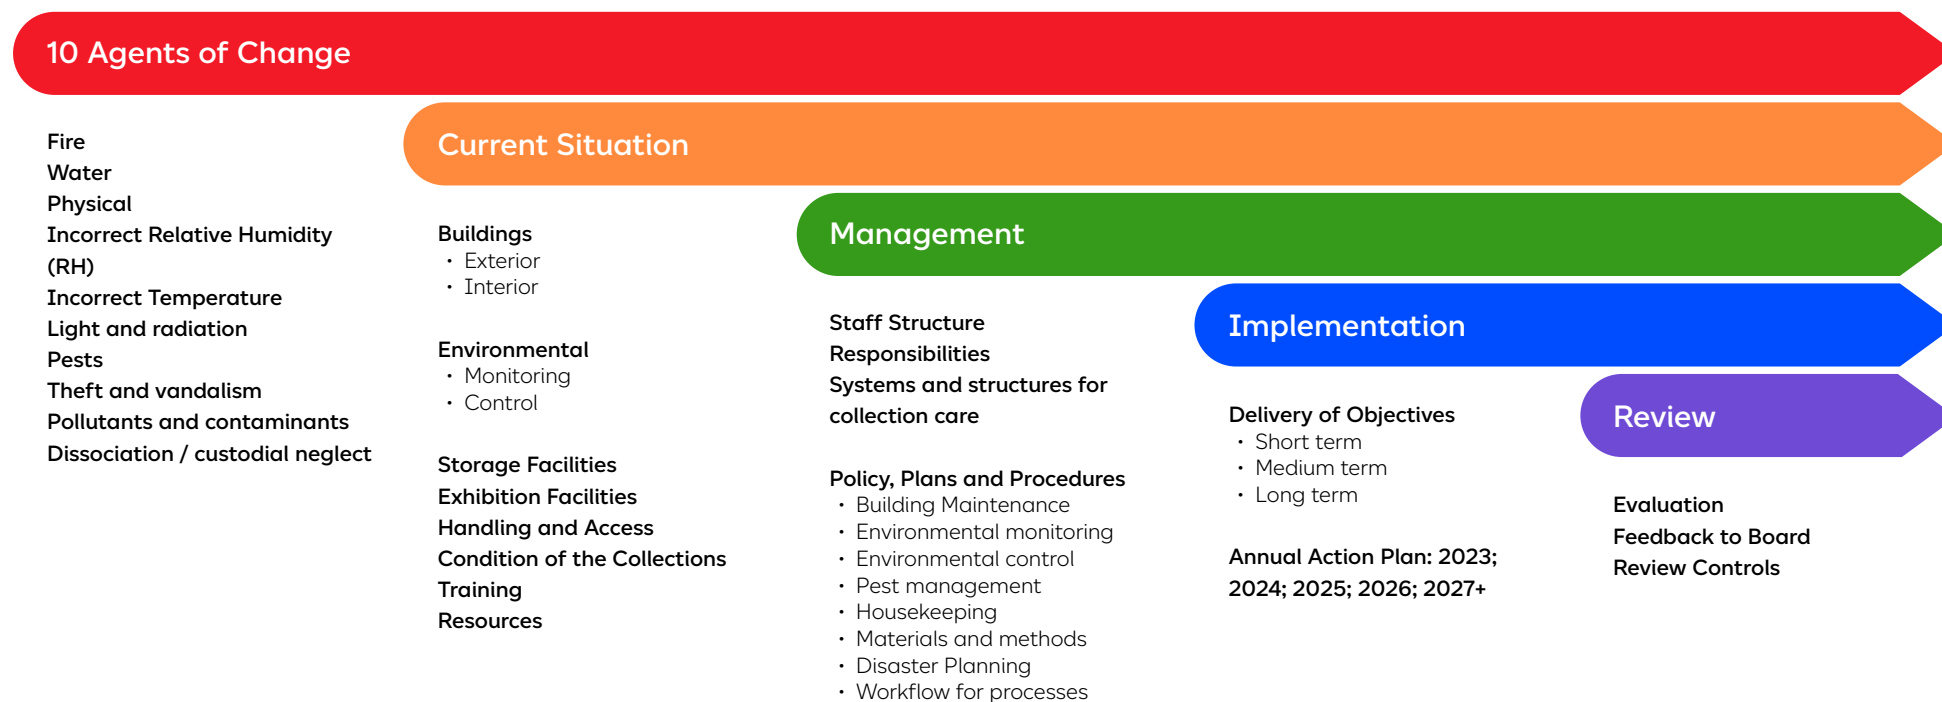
10 Agents of Change

Fire
Water
Physical
Incorrect Relative Humidity (RH)
Incorrect Temperature
Light and radiation
Pests
Theft and vandalism
Pollutants and contaminants
Dissociation / custodial neglect

Current Situation

Buildings
- Exterior
- Interior

Environmental
- Monitoring
- Control

Storage Facilities
Exhibition Facilities
Handling and Access
Condition of the Collections
Training
Resources

Management

Staff Structure
Responsibilities
Systems and structures for collection care

Policy, Plans and Procedures
- Building Maintenance
- Environmental monitoring
- Environmental control
- Pest management
- Housekeeping
- Materials and methods
- Disaster Planning
- Workflow for processes

Implementation

Delivery of Objectives
- Short term
- Medium term
- Long term

Annual Action Plan: 2023; 2024; 2025; 2026; 2027+

Review

Evaluation
Feedback to Board
Review Controls